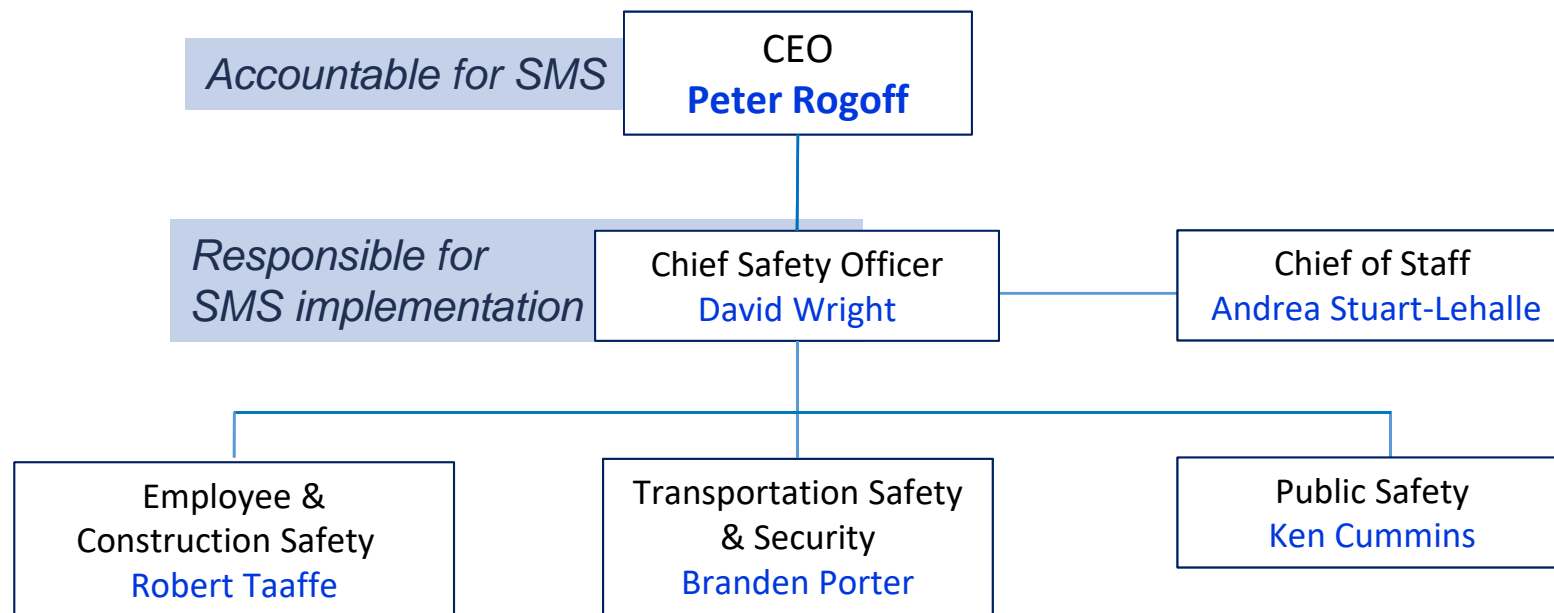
Accountable for SMS

CEO
Peter Rogoff

Responsible for SMS implementation

Chief Safety Officer
David Wright

Chief of Staff
Andrea Stuart-Lehalle

Employee & Construction Safety
Robert Taaffe

Transportation Safety & Security
Branden Porter

Public Safety
Ken Cummins